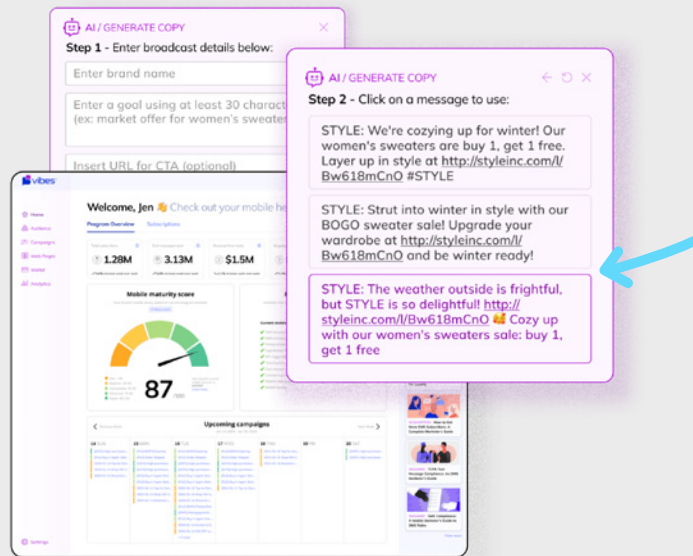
AI / GENERATE COPY

Step 1 - Enter broadcast details below:

Enter brand name

Enter a goal using at least 30 charact (ex: market offer for women's sweater

Insert URL for CTA (optional)

AI / GENERATE COPY

Step 2 - Click on a message to use:

STYLE: We're cozying up for winter! Our women's sweaters are buy 1, get 1 free. Layer up in style at http://styleinc.com/l/Bw618mCnO #STYLE

STYLE: Strut into winter in style with our BOGO sweater sale! Upgrade your wardrobe at http://styleinc.com/l/Bw618mCnO and be winter ready!

STYLE: The weather outside is frightful, but STYLE is so delightful! http://styleinc.com/l/Bw618mCnO 🥰 Cozy up with our women's sweaters sale: buy 1, get 1 free

vibes

Welcome, Jen 👋 Check out your mobile he

Program Overview Subscriptions

Home
Audience
Campaigns
Web Pages
Wallet
Analytics

1.28M
3.13M
$1.5M

Mobile maturity score

87

Upcoming campaigns

Settings